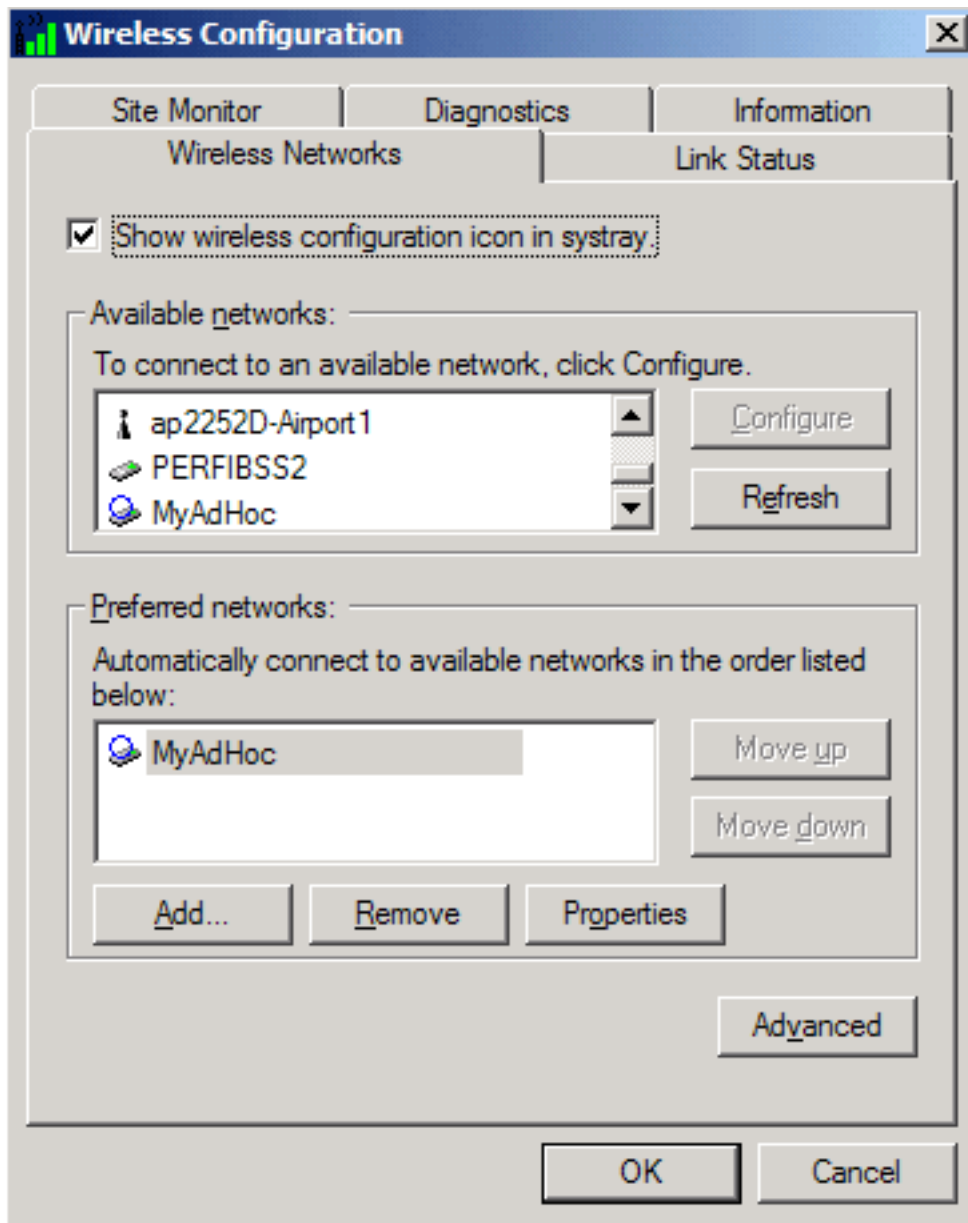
Wireless Configuration

Site Monitor
Diagnostics
Information
Wireless Networks
Link Status

Show wireless configuration icon in systray.

Available networks:
To connect to an available network, click Configure.
ap2252D-Airport1
PERFIBSS2
MyAdHoc
Configure
Refresh

Preferred networks:
Automatically connect to available networks in the order listed below:
MyAdHoc
Move up
Move down
Add...
Remove
Properties

Advanced

OK
Cancel